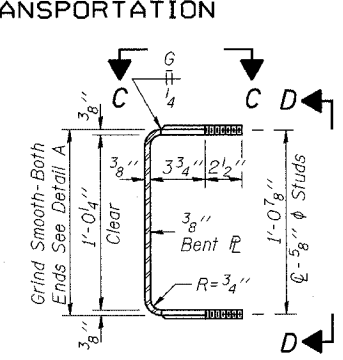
ANSPORTATION

C C D

G

$\frac{1}{4}$

$\frac{3}{8}''$

$\frac{3}{8}''$ $3\frac{3}{4}''$ $2\frac{1}{2}''$

Grind Smooth-Both Ends See Detail A

$1'-0\frac{1}{4}''$ Clear

$\frac{3}{8}''$ Bent ℙ

$1'-0\frac{7}{8}''$

℄-$\frac{5}{8}''$ ϕ Studs

R=$\frac{3}{4}''$

$\frac{3}{8}''$

D